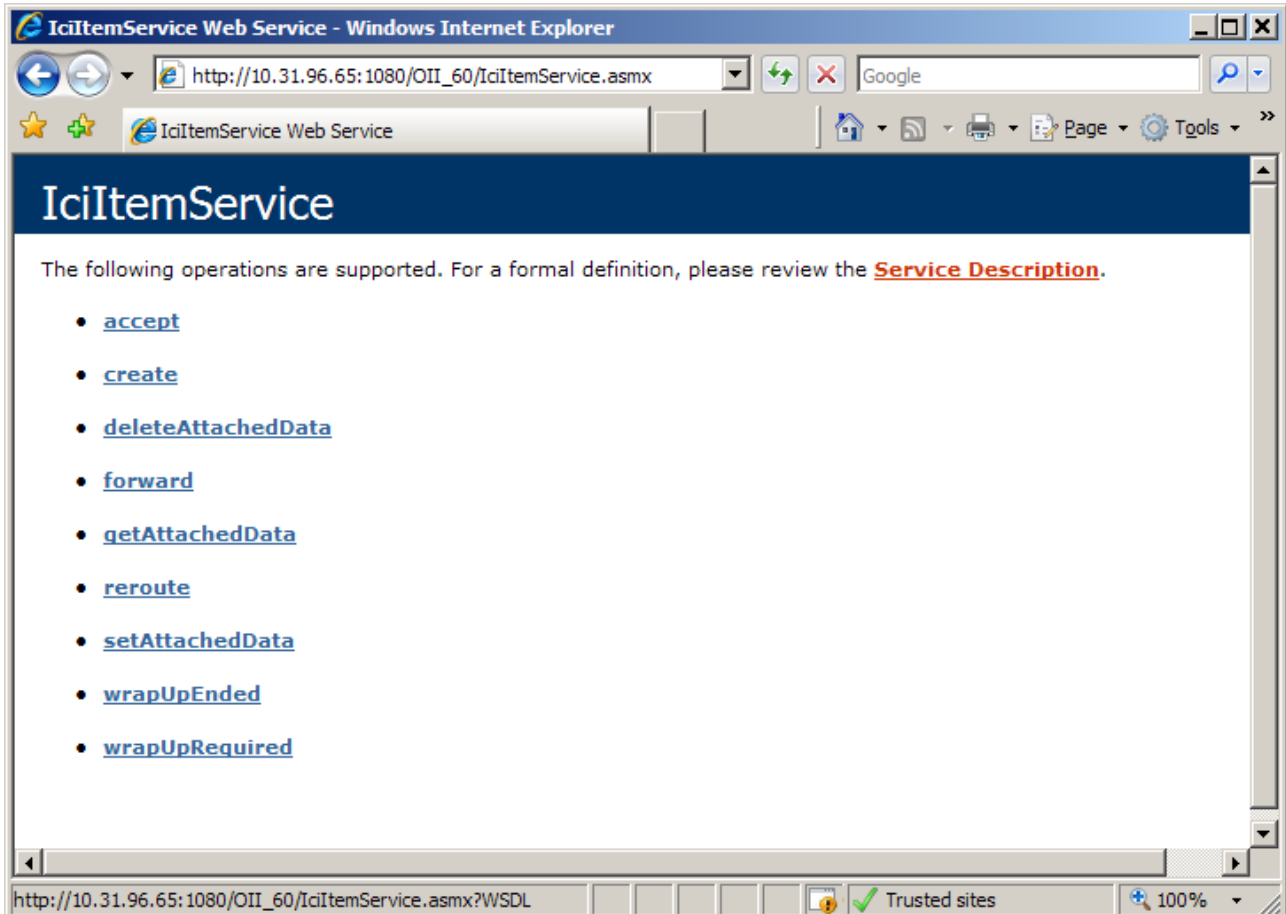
IciItemService Web Service - Windows Internet Explorer

http://10.31.96.65:1080/OII_60/IciItemService.asmx

Google

IciItemService Web Service

Page Tools

IciItemService

The following operations are supported. For a formal definition, please review the Service Description.

- accept
- create
- deleteAttachedData
- forward
- getAttachedData
- reroute
- setAttachedData
- wrapUpEnded
- wrapUpRequired

http://10.31.96.65:1080/OII_60/IciItemService.asmx?WSDL

Trusted sites

100%